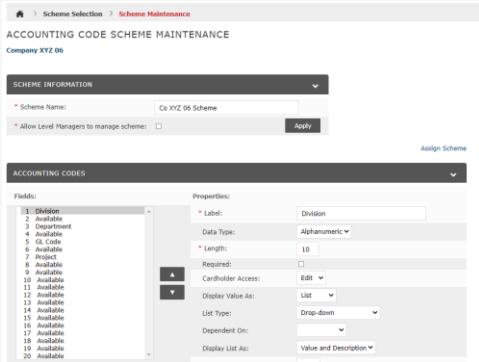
Scheme Selection > Scheme Maintenance

ACCOUNTING CODE SCHEME MAINTENANCE

Company XYZ 06

SCHEME INFORMATION

* Scheme Name: Co XYZ 06 Scheme

* Allow Level Managers to manage scheme:

Apply

Assign Scheme

ACCOUNTING CODES

Fields:

1 Division
2 Available
3 Department
4 Available
5 GL Code
6 Available
7 Project
8 Available
9 Available
10 Available
11 Available
12 Available
13 Available
14 Available
15 Available
16 Available
17 Available
18 Available
19 Available
20 Available

Properties:

* Label: Division

Data Type: Alphanumeric

* Length: 10

Required:

Cardholder Access: Edit

Display Value As: List

List Type: Drop-down

Dependent On:

Display List As: Value and Description